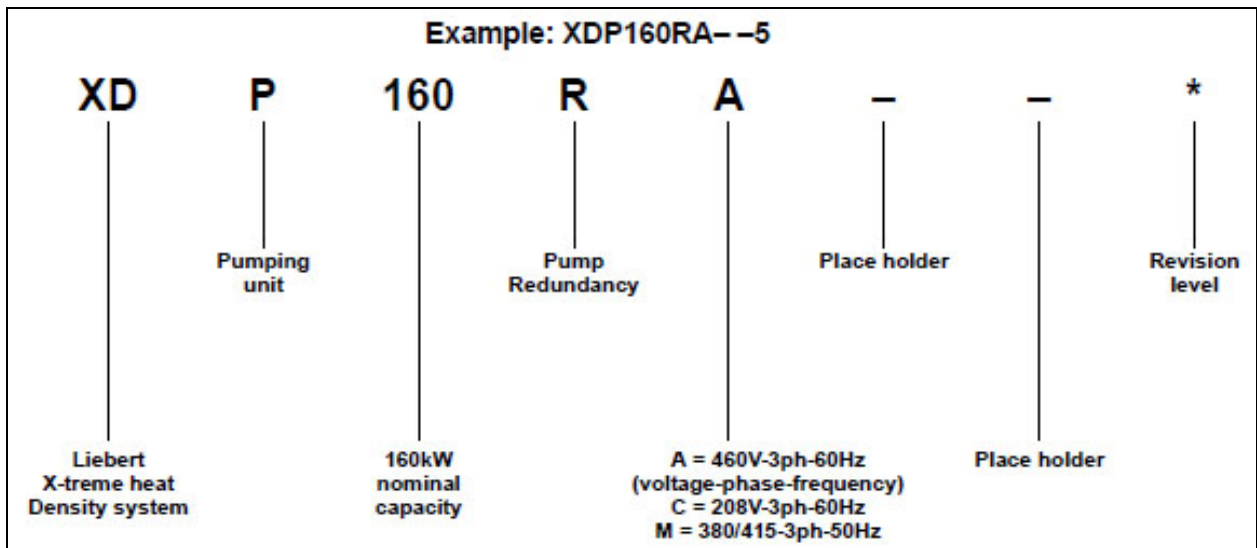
Example: XDP160RA– –5

XD P 160 R A – – *

Pumping unit

Pump Redundancy

Place holder

Revision level

Liebert X-treme heat Density system

160kW nominal capacity

A = 460V-3ph-60Hz (voltage-phase-frequency) C = 208V-3ph-60Hz M = 380/415-3ph-50Hz

Place holder